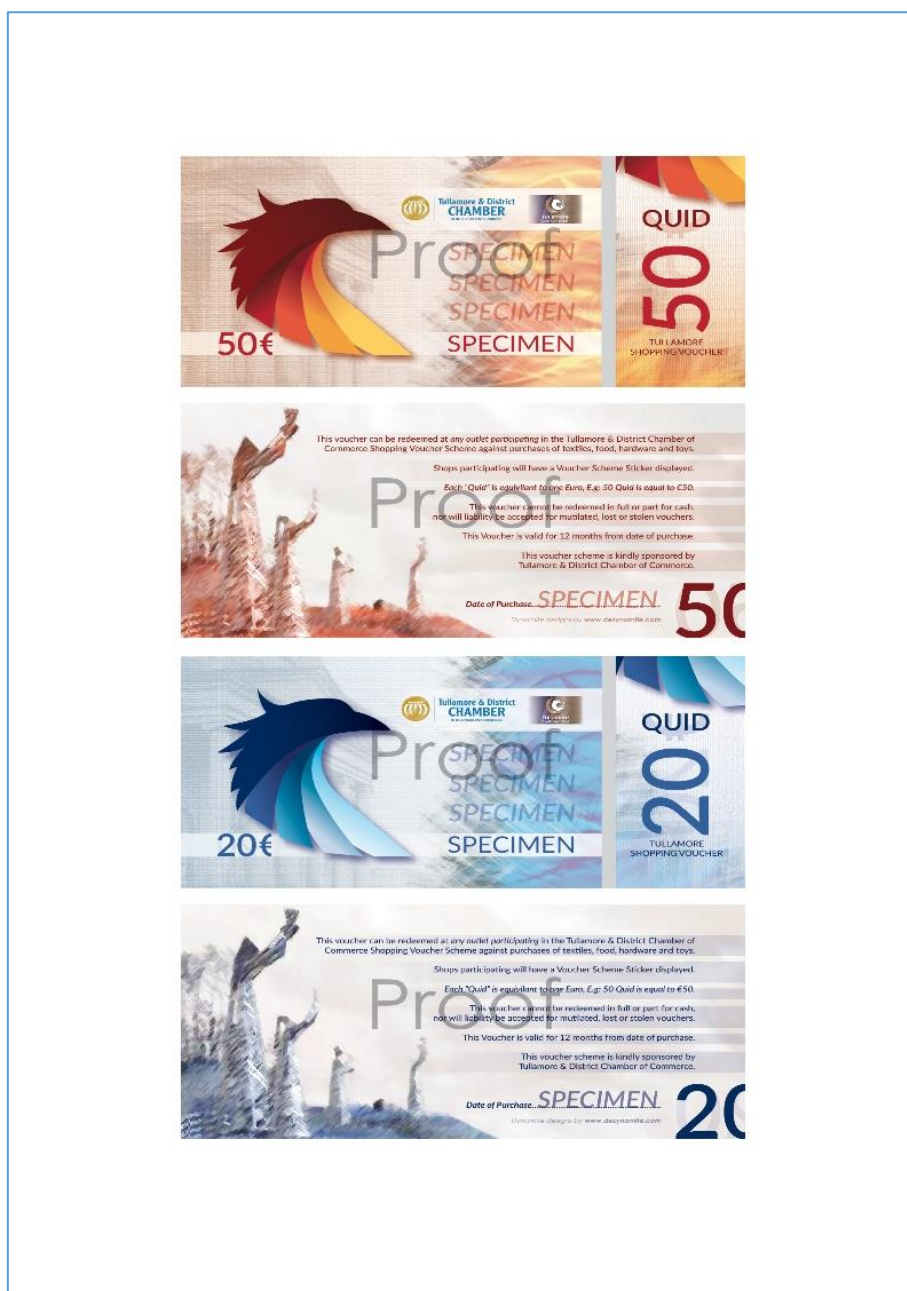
Tullamore & District CHAMBER

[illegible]

Proof

SPECIMEN
SPECIMEN
SPECIMEN
SPECIMEN

50€

QUID
50
TULLAMORE SHOPPING VOUCHER

This voucher can be redeemed at any outlet participating in the Tullamore & District Chamber of Commerce Shopping Voucher Scheme against purchases of textiles, food, hardware and toys.

Shops participating will have a Voucher Scheme Sticker displayed.

Each "Quid" is equivalent to one Euro, E.g: 50 Quid is equal to €50.

This voucher cannot be redeemed in full or part for cash, nor will liability be accepted for mutilated, lost or stolen vouchers.

This Voucher is valid for 12 months from date of purchase.

This voucher scheme is kindly sponsored by Tullamore & District Chamber of Commerce.

Proof

Date of Purchase SPECIMEN

Dynamite designs by www.desynamite.com

50

Tullamore & District CHAMBER

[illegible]

Proof

SPECIMEN
SPECIMEN
SPECIMEN
SPECIMEN

20€

QUID
20
TULLAMORE SHOPPING VOUCHER

This voucher can be redeemed at any outlet participating in the Tullamore & District Chamber of Commerce Shopping Voucher Scheme against purchases of textiles, food, hardware and toys.

Shops participating will have a Voucher Scheme Sticker displayed.

Each "Quid" is equivalent to one Euro, E.g: 50 Quid is equal to €50.

This voucher cannot be redeemed in full or part for cash, nor will liability be accepted for mutilated, lost or stolen vouchers.

This Voucher is valid for 12 months from date of purchase.

This voucher scheme is kindly sponsored by Tullamore & District Chamber of Commerce.

Proof

Date of Purchase SPECIMEN

Dynamite designs by www.desynamite.com

20